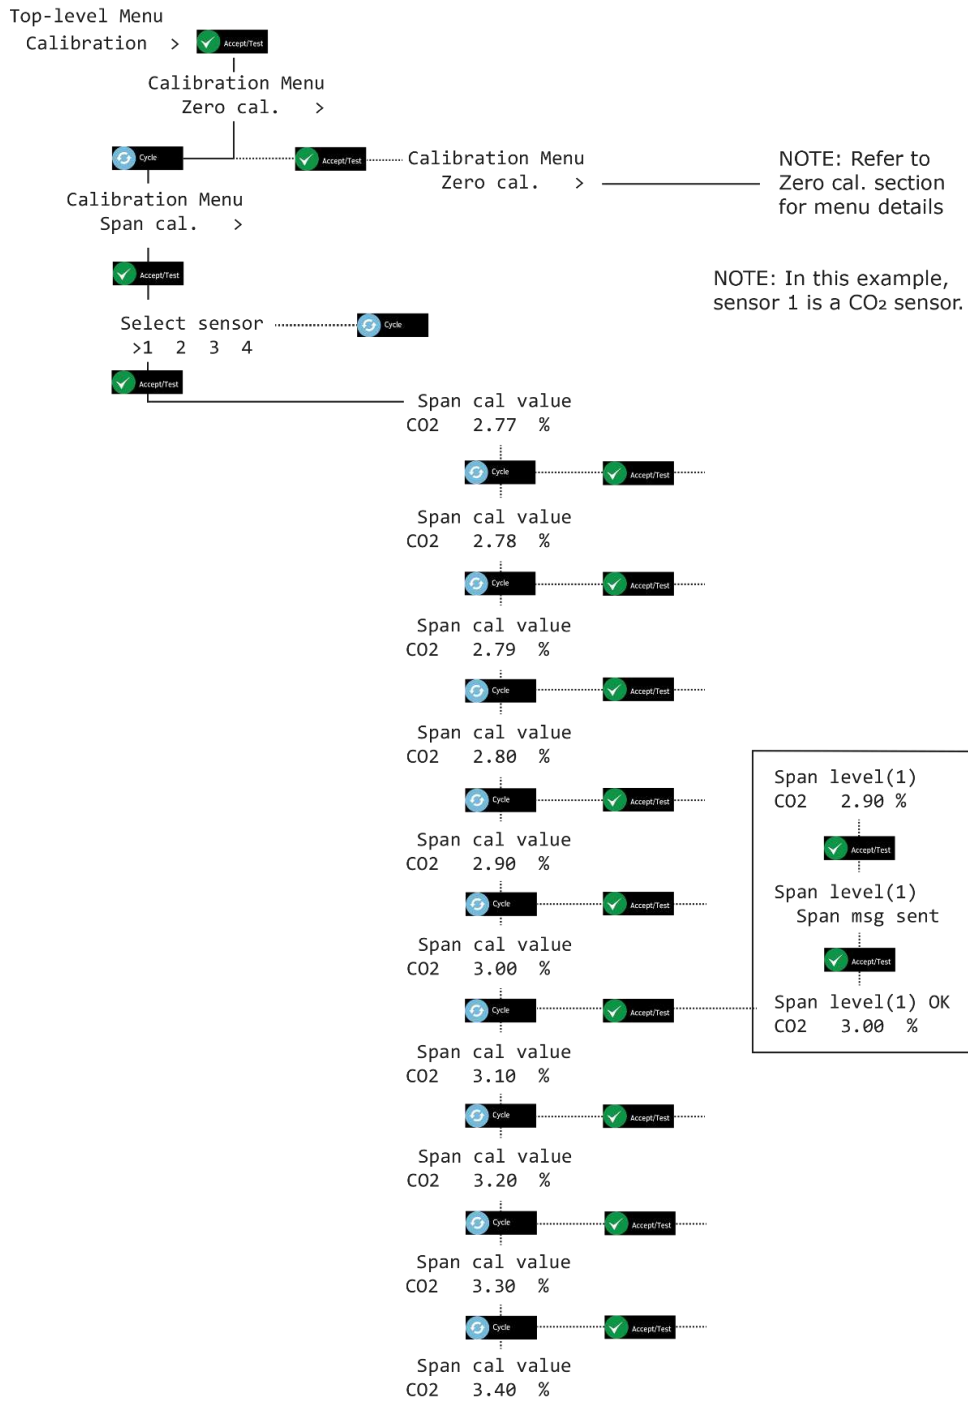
Top-level Menu
Calibration >

Accept/Test

Calibration Menu
Zero cal. >

Cycle

Accept/Test

Calibration Menu
Zero cal. >

NOTE: Refer to Zero cal. section for menu details

Calibration Menu
Span cal. >

Accept/Test

NOTE: In this example, sensor 1 is a $CO_2$ sensor.

Select sensor
>1 2 3 4

Cycle

Accept/Test

Span cal value
CO2 2.77 %

Cycle

Accept/Test

Span cal value
CO2 2.78 %

Cycle

Accept/Test

Span cal value
CO2 2.79 %

Cycle

Accept/Test

Span cal value
CO2 2.80 %

Cycle

Accept/Test

Span level(1)
CO2 2.90 %

Accept/Test

Span level(1)
Span msg sent

Accept/Test

Span level(1) OK
CO2 3.00 %

Span cal value
CO2 2.90 %

Cycle

Accept/Test

Span cal value
CO2 3.00 %

Cycle

Accept/Test

Span cal value
CO2 3.10 %

Cycle

Accept/Test

Span cal value
CO2 3.20 %

Cycle

Accept/Test

Span cal value
CO2 3.30 %

Cycle

Accept/Test

Span cal value
CO2 3.40 %